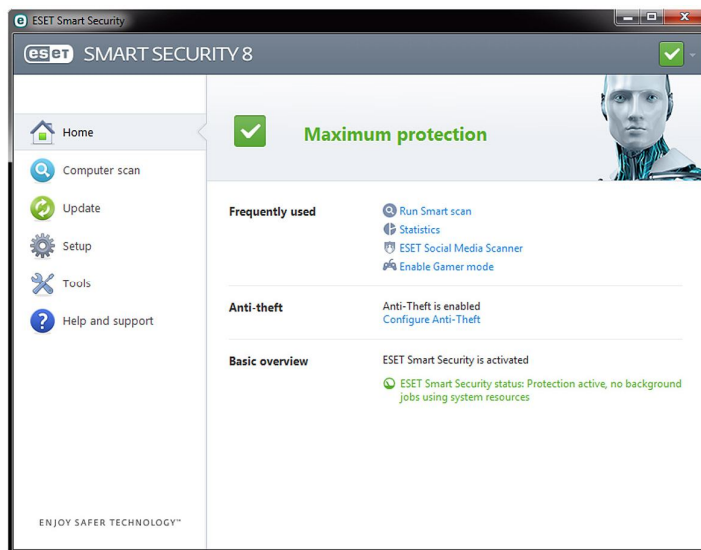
ESET Smart Security

eset SMART SECURITY 8

Home
Computer scan
Update
Setup
Tools
Help and support

ENJOY SAFER TECHNOLOGY™

Maximum protection

Frequently used
Run Smart scan
Statistics
ESET Social Media Scanner
Enable Gamer mode

Anti-theft
Anti-Theft is enabled
Configure Anti-Theft

Basic overview
ESET Smart Security is activated
ESET Smart Security status: Protection active, no background jobs using system resources